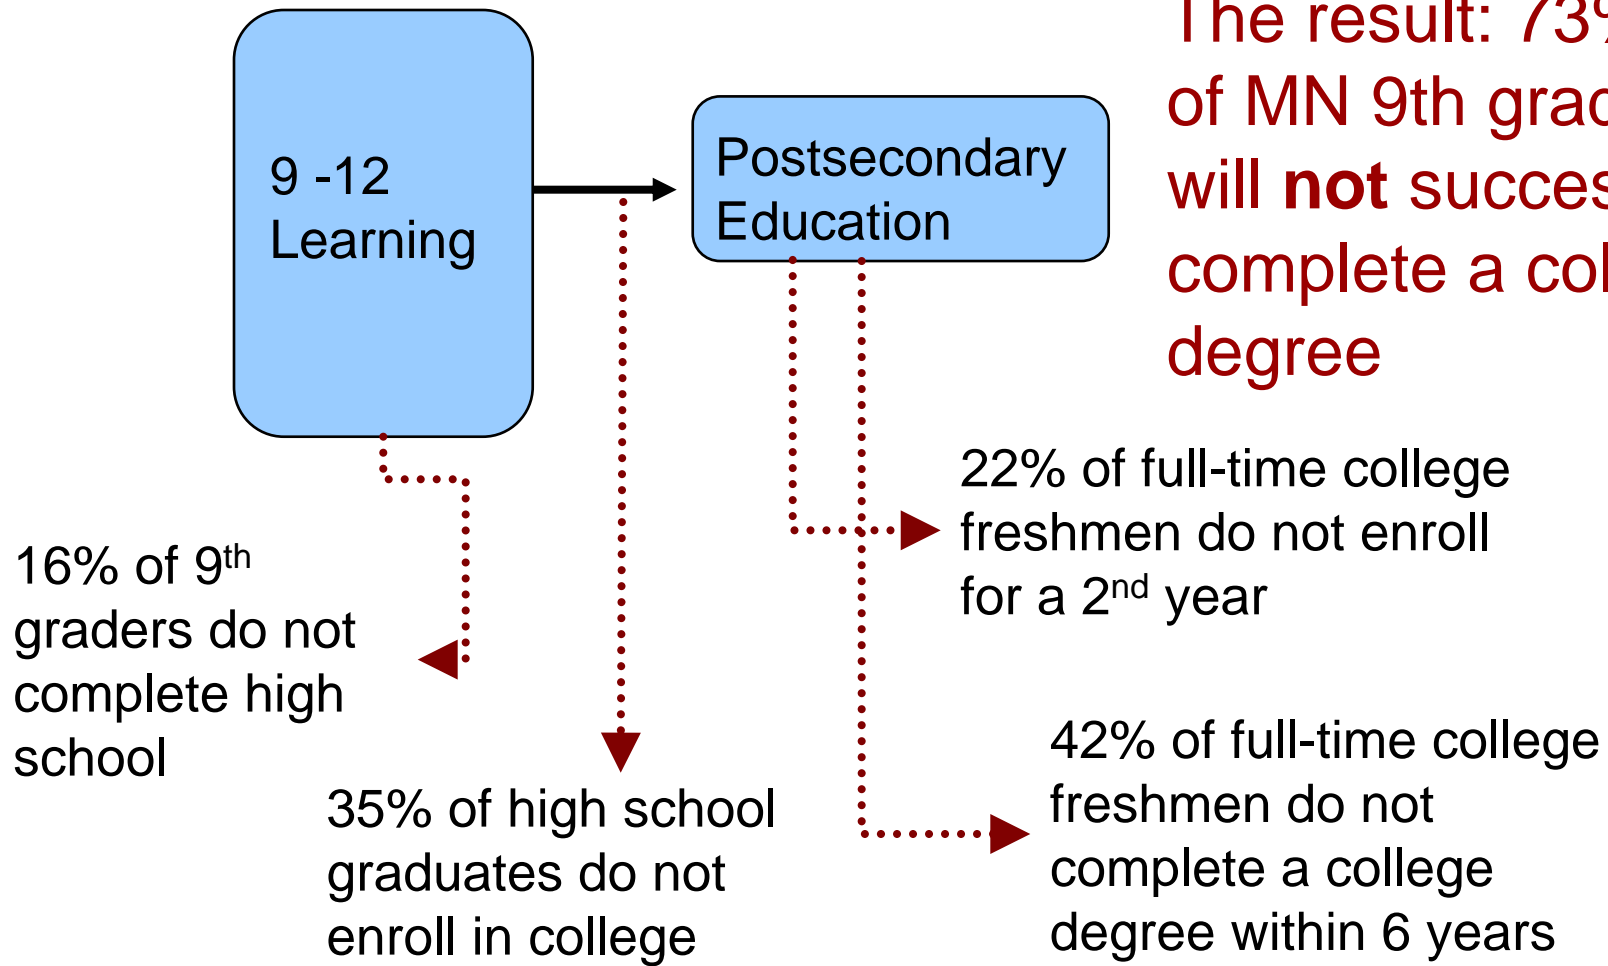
The result: 73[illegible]
of MN 9th grad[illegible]
will **not** succes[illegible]
complete a col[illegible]
degree

9 -12
Learning

Postsecondary
Education

22% of full-time college freshmen do not enroll for a 2$^{nd}$ year

16% of 9$^{th}$ graders do not complete high school

42% of full-time college freshmen do not complete a college degree within 6 years

35% of high school graduates do not enroll in college